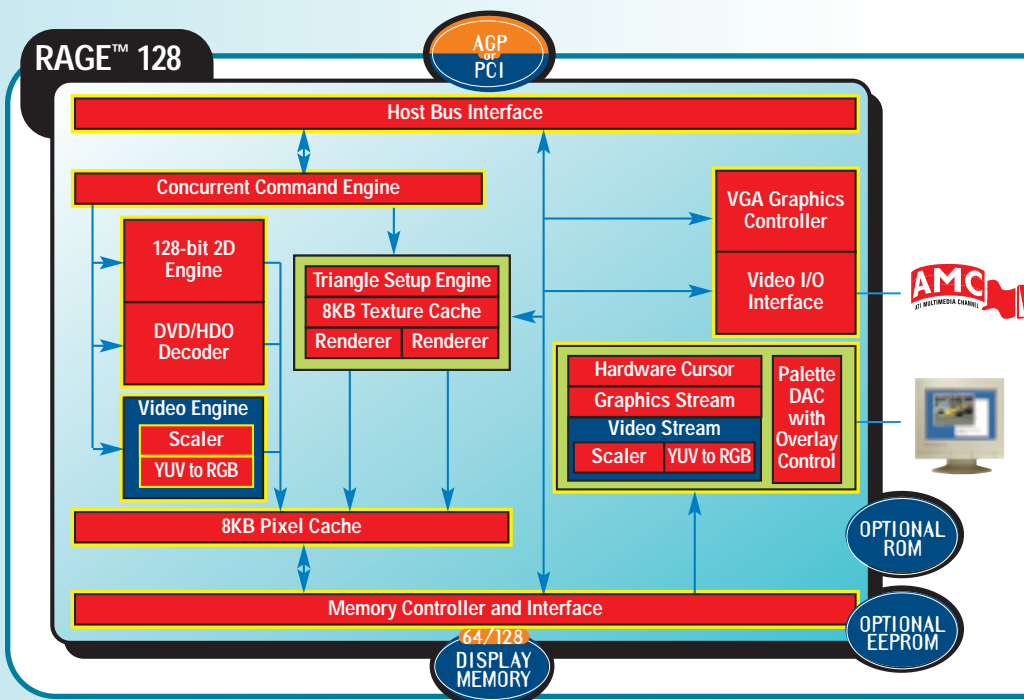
RAGE™ 128

AGP or PCI

Host Bus Interface

Concurrent Command Engine

128-bit 2D Engine

DVD/HDO Decoder

Video Engine

Scaler

YUV to RGB

Triangle Setup Engine

8KB Texture Cache

Renderer

Renderer

VGA Graphics Controller

Video I/O Interface

AMC

ATI MULTIMEDIA CHANNEL

Hardware Cursor

Graphics Stream

Video Stream

Scaler

YUV to RGB

Palette DAC with Overlay Control

8KB Pixel Cache

OPTIONAL ROM

Memory Controller and Interface

OPTIONAL EEPROM

64/128 DISPLAY MEMORY